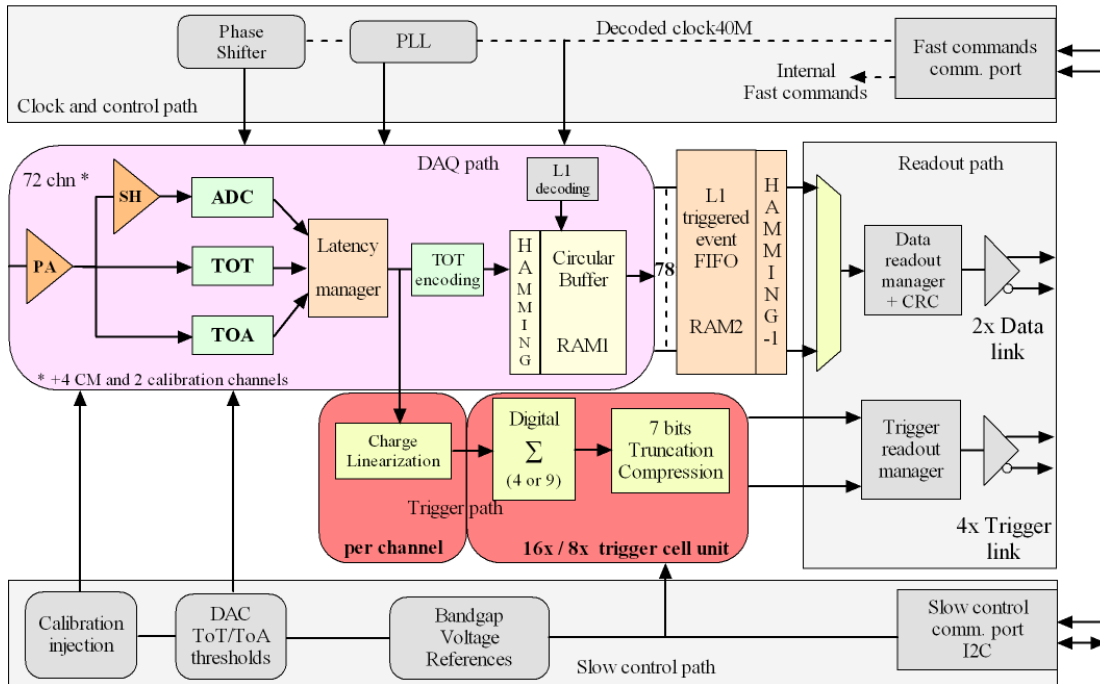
Phase Shifter

PLL

Decoded clock40M

Fast commands comm. port

Internal Fast commands

Clock and control path

DAQ path

72 chn *

SH

ADC

PA

TOT

TOA

Latency manager

TOT encoding

L1 decoding

HAMMING

Circular Buffer

RAM1

78

L1 triggered event FIFO

RAM2

HAMMING-1

Readout path

Data readout manager + CRC

2x Data link

* +4 CM and 2 calibration channels

Charge Linearization

Digital

$\Sigma$

(4 or 9)

7 bits Truncation Compression

Trigger readout manager

Trigger path

per channel

16x / 8x trigger cell unit

4x Trigger link

Calibration injection

DAC ToT/ToA thresholds

Bandgap Voltage References

Slow control path

Slow control comm. port I2C